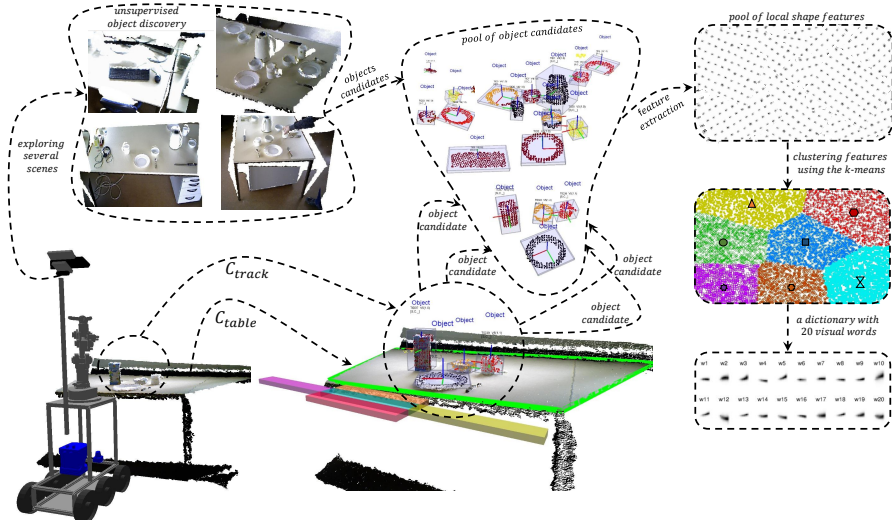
unsupervised object discovery

exploring several scenes

objects candidates

pool of object candidates

Object

Object

Object

Object

Object

Object

Object

Object

Object

Object

Object

Object

Object

Object

Object

feature extraction

pool of local shape features

clustering features using the k-means

a dictionary with 20 visual words

w1 w2 w3 w4 w5 w6 w7 w8 w9 w10

w11 w12 w13 w14 w15 w16 w17 w18 w19 w20

object candidate

object candidate

object candidate

object candidate

$C_{track}$

$C_{table}$

Object

Object

Object

Object